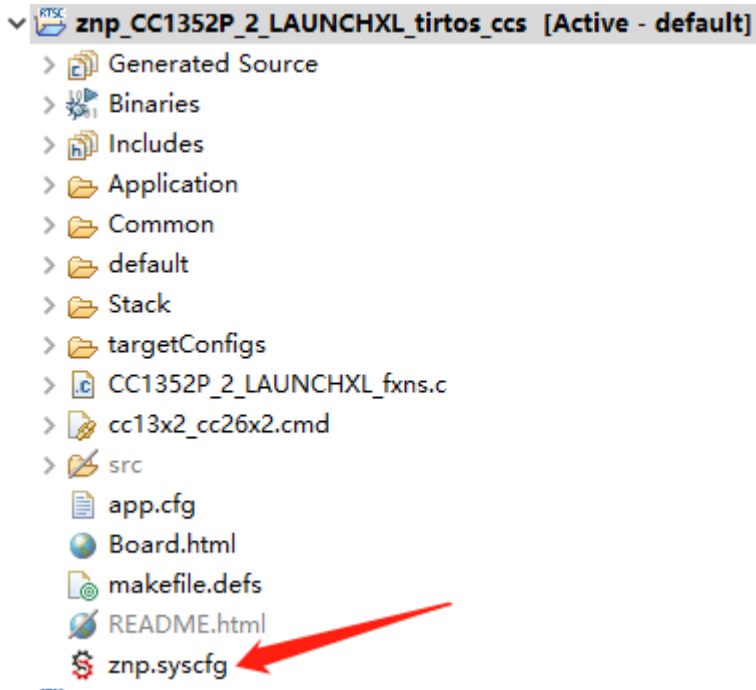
RTSC znp_CC1352P_2_LAUNCHXL_tirtos_ccs [Active - default]
Generated Source
Binaries
Includes
Application
Common
default
Stack
targetConfigs
CC1352P_2_LAUNCHXL_fxns.c
cc13x2_cc26x2.cmd
src
app.cfg
Board.html
makefile.defs
README.html
znp.syscfg